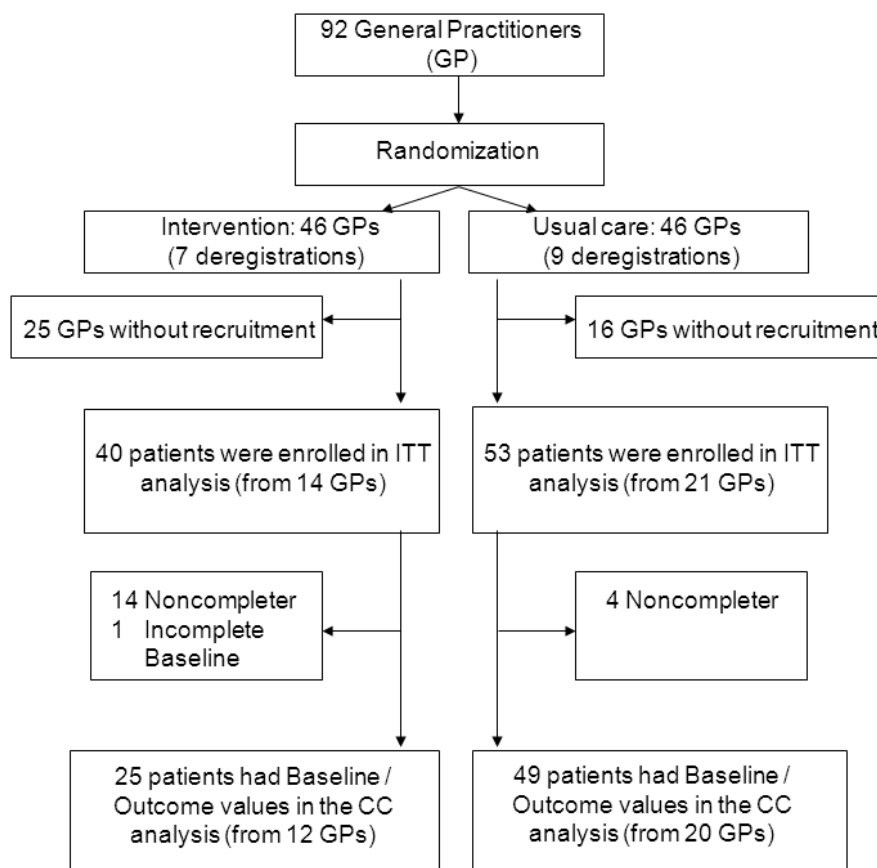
92 General Practitioners (GP)

Randomization

Intervention: 46 GPs (7 deregistrations)

Usual care: 46 GPs (9 deregistrations)

25 GPs without recruitment

16 GPs without recruitment

40 patients were enrolled in ITT analysis (from 14 GPs)

53 patients were enrolled in ITT analysis (from 21 GPs)

14 Noncompleter
1 Incomplete Baseline

4 Noncompleter

25 patients had Baseline / Outcome values in the CC analysis (from 12 GPs)

49 patients had Baseline / Outcome values in the CC analysis (from 20 GPs)